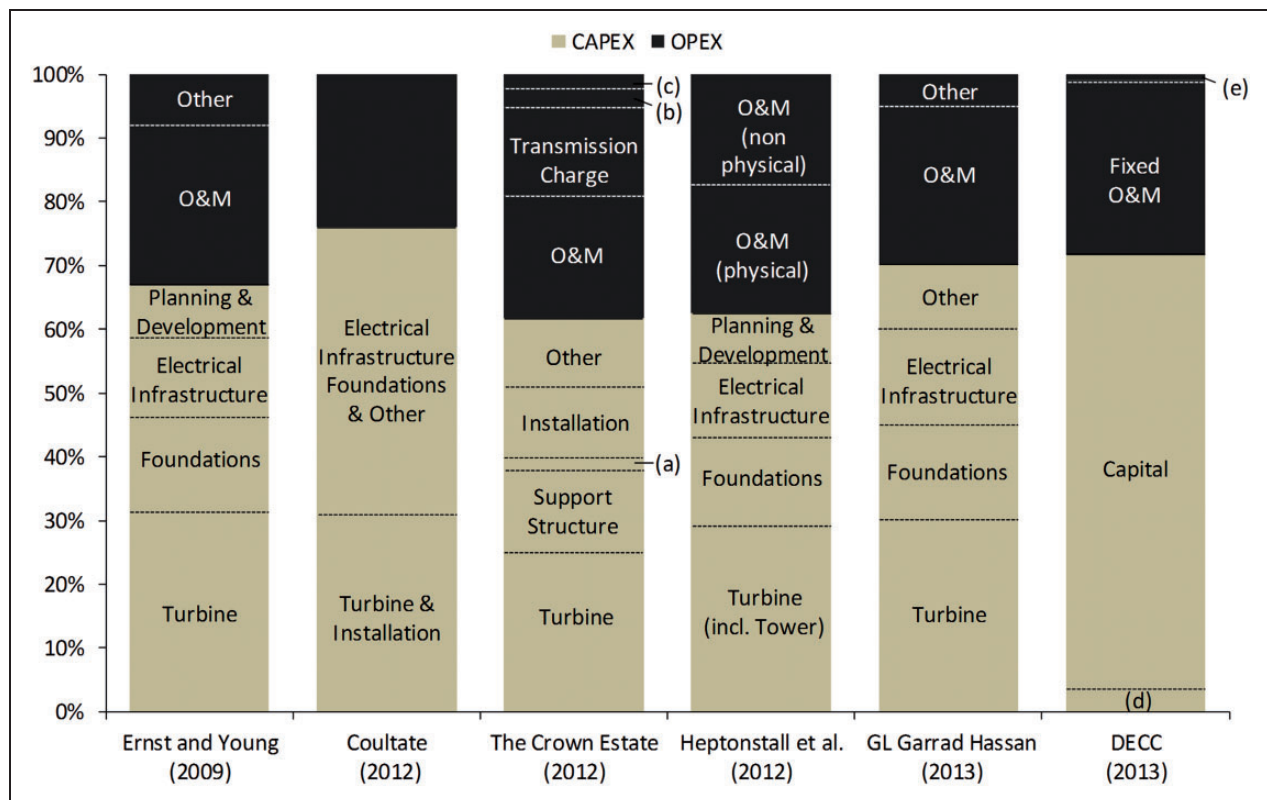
CAPEX OPEX

100%
90%
80%
70%
60%
50%
40%
30%
20%
10%
0%

Other
O&M
Planning & Development
Electrical Infrastructure
Foundations
Turbine

Electrical Infrastructure Foundations & Other
Turbine & Installation

(c)
(b)
Transmission Charge
O&M
Other
Installation
(a)
Support Structure
Turbine

O&M (non physical)
O&M (physical)
Planning & Development
Electrical Infrastructure
Foundations
Turbine (incl. Tower)

Other
O&M
Other
Electrical Infrastructure
Foundations
Turbine

(e)
Fixed O&M
Capital
(d)

Ernst and Young (2009)
Coultate (2012)
The Crown Estate (2012)
Heptonstall et al. (2012)
GL Garrad Hassan (2013)
DECC (2013)